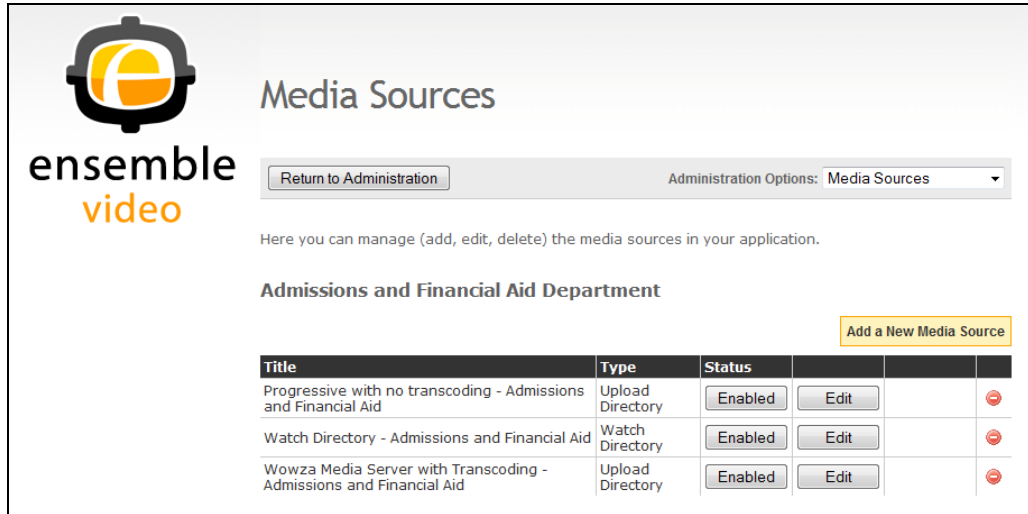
ensemble
video

Media Sources

Return to Administration

Administration Options: Media Sources

Here you can manage (add, edit, delete) the media sources in your application.

Admissions and Financial Aid Department

Add a New Media Source

| Title | Type | Status | | | |
|---|---|---|---|---|---|
| Progressive with no transcoding - Admissions and Financial Aid | Upload Directory | Enabled | Edit | | |
| Watch Directory - Admissions and Financial Aid | Watch Directory | Enabled | Edit | | |
| Wowza Media Server with Transcoding - Admissions and Financial Aid | Upload Directory | Enabled | Edit | | |